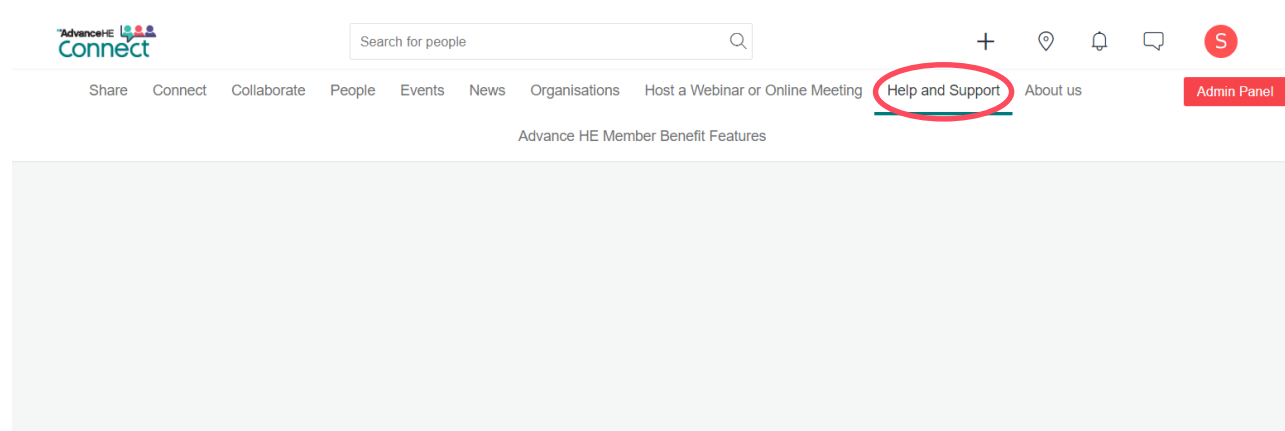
AdvanceHE Connect

Search for people

S

Share Connect Collaborate People Events News Organisations Host a Webinar or Online Meeting Help and Support About us

Admin Panel

Advance HE Member Benefit Features